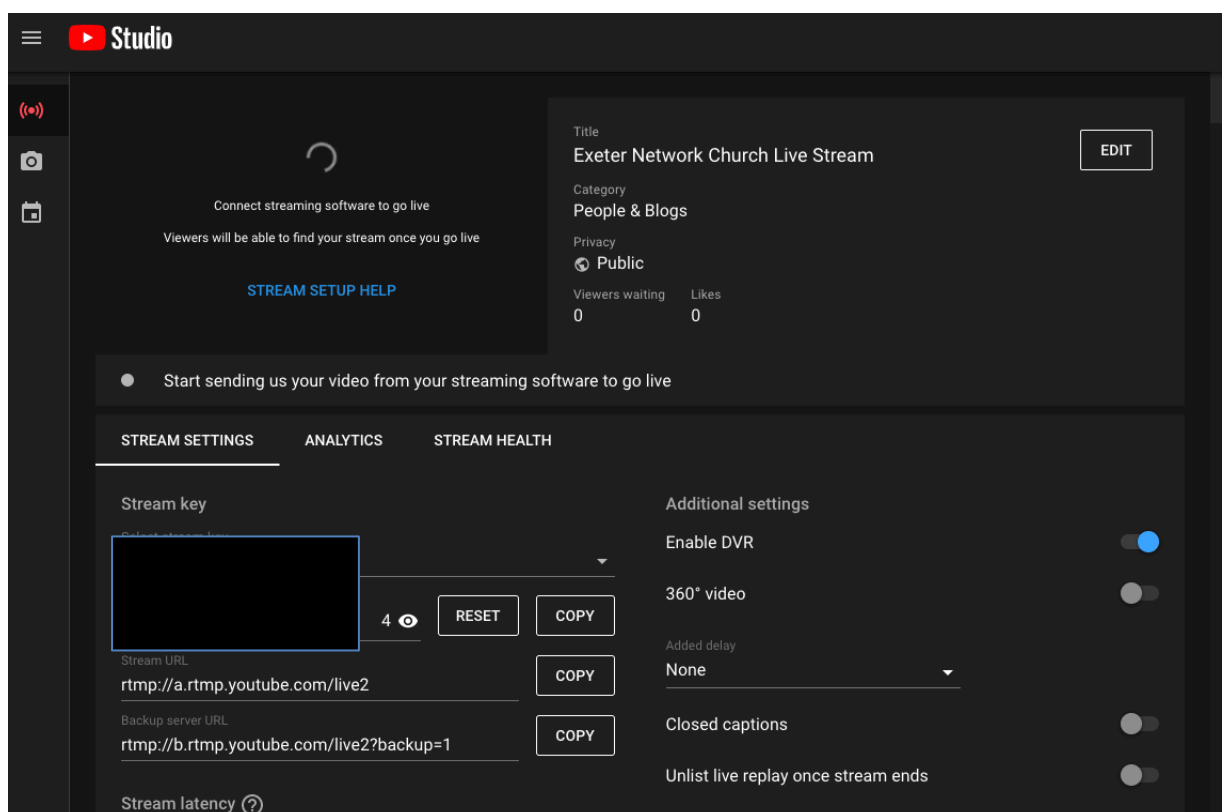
Studio

Connect streaming software to go live

Viewers will be able to find your stream once you go live

STREAM SETUP HELP

Title
Exeter Network Church Live Stream

EDIT

Category
People & Blogs

Privacy
Public

Viewers waiting
0

Likes
0

Start sending us your video from your streaming software to go live

STREAM SETTINGS

ANALYTICS

STREAM HEALTH

Stream key

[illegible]

4

RESET

COPY

Stream URL
rtmp://a.rtmp.youtube.com/live2

COPY

Backup server URL
rtmp://b.rtmp.youtube.com/live2?backup=1

COPY

Stream latency

Additional settings

Enable DVR

360° video

Added delay
None

Closed captions

Unlist live replay once stream ends